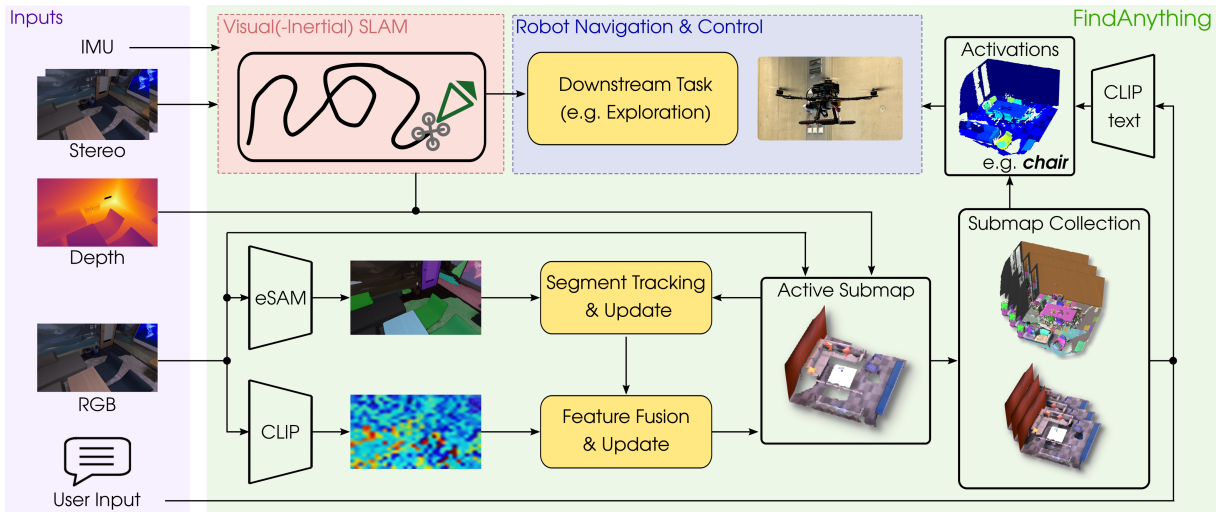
Inputs

IMU

Stereo

Depth

RGB

User Input

Visual(-Inertial) SLAM

Robot Navigation & Control

Downstream Task (e.g. Exploration)

FindAnything

Activations

e.g. chair

CLIP text

Submap Collection

eSAM

Segment Tracking & Update

Active Submap

CLIP

Feature Fusion & Update